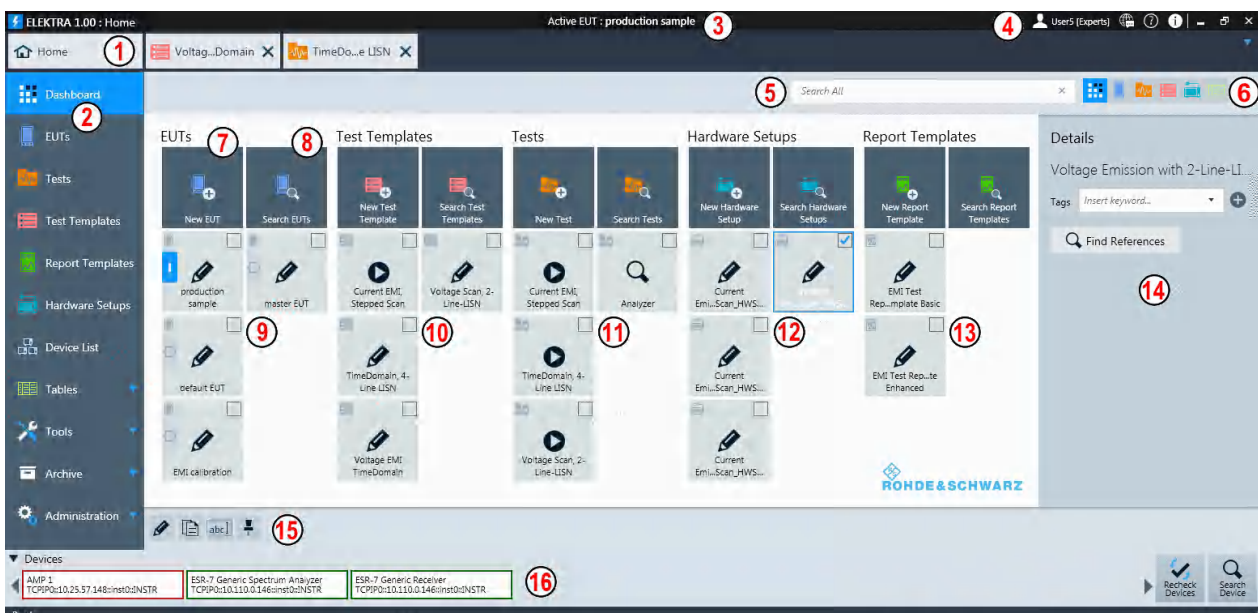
ELEKTRA 1.00 : Home

Active EUT : production sample 3

4 User5 (Experts)

Home 1 Voltag...Domain TimeDo...e LISN

Dashboard 2

EUTs

Tests

Test Templates

Report Templates

Hardware Setups

Device List

Tables

Tools

Archive

Administration

5 Search All 6

EUTs 7 8

New EUT

Search EUTs

production sample

master EUT

9

default EUT

EMI calibration

Test Templates

New Test Template

Search Test Templates

Current EMI, Stepped Scan

Voltage Scan, 2-Line-LISN

10

TimeDomain, 4-Line LISN

Voltage EMI TimeDomain

Tests

New Test

Search Tests

Current EMI, Stepped Scan

Analyzer

11

TimeDomain, 4-Line LISN

Voltage Scan, 2-Line-LISN

Hardware Setups

New Hardware Setup

Search Hardware Setups

Current Emi...Scan_HWS...

12

Current Emi...Scan_HWS...

Current Emi...Scan_HWS...

Report Templates

New Report Template

Search Report Templates

EMI Test Rep...mplate Basic

13

EMI Test Rep...te Enhanced

ROHDE&SCHWARZ

Details

Voltage Emission with 2-Line-LI...

Tags Insert keyword...

Find References

14

abc 15

Devices

AMP 1
TCPIP0::10.25.57.148::inst0::INSTR

ESR-7 Generic Spectrum Analyzer
TCPIP0::10.110.0.146::inst0::INSTR

ESR-7 Generic Receiver
TCPIP0::10.110.0.146::inst0::INSTR

16

Recheck Devices

Search Device